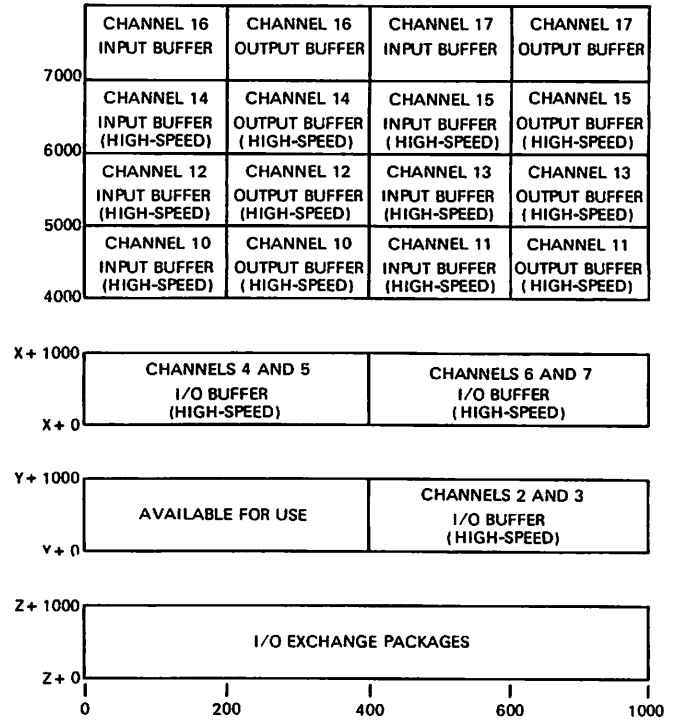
| CHANNEL 16 INPUT BUFFER | CHANNEL 16 OUTPUT BUFFER | CHANNEL 17 INPUT BUFFER | CHANNEL 17 OUTPUT BUFFER |
|---|---|---|---|
| CHANNEL 14 INPUT BUFFER (HIGH-SPEED) | CHANNEL 14 OUTPUT BUFFER (HIGH-SPEED) | CHANNEL 15 INPUT BUFFER (HIGH-SPEED) | CHANNEL 15 OUTPUT BUFFER (HIGH-SPEED) |
| CHANNEL 12 INPUT BUFFER (HIGH-SPEED) | CHANNEL 12 OUTPUT BUFFER (HIGH-SPEED) | CHANNEL 13 INPUT BUFFER (HIGH-SPEED) | CHANNEL 13 OUTPUT BUFFER (HIGH-SPEED) |
| CHANNEL 10 INPUT BUFFER (HIGH-SPEED) | CHANNEL 10 OUTPUT BUFFER (HIGH-SPEED) | CHANNEL 11 INPUT BUFFER (HIGH-SPEED) | CHANNEL 11 OUTPUT BUFFER (HIGH-SPEED) |

7000
6000
5000
4000

X + 1000
CHANNELS 4 AND 5 I/O BUFFER (HIGH-SPEED)
CHANNELS 6 AND 7 I/O BUFFER (HIGH-SPEED)
X + 0

Y + 1000
AVAILABLE FOR USE
CHANNELS 2 AND 3 I/O BUFFER (HIGH-SPEED)
Y + 0

Z + 1000
I/O EXCHANGE PACKAGES
Z + 0

0 200 400 600 1000